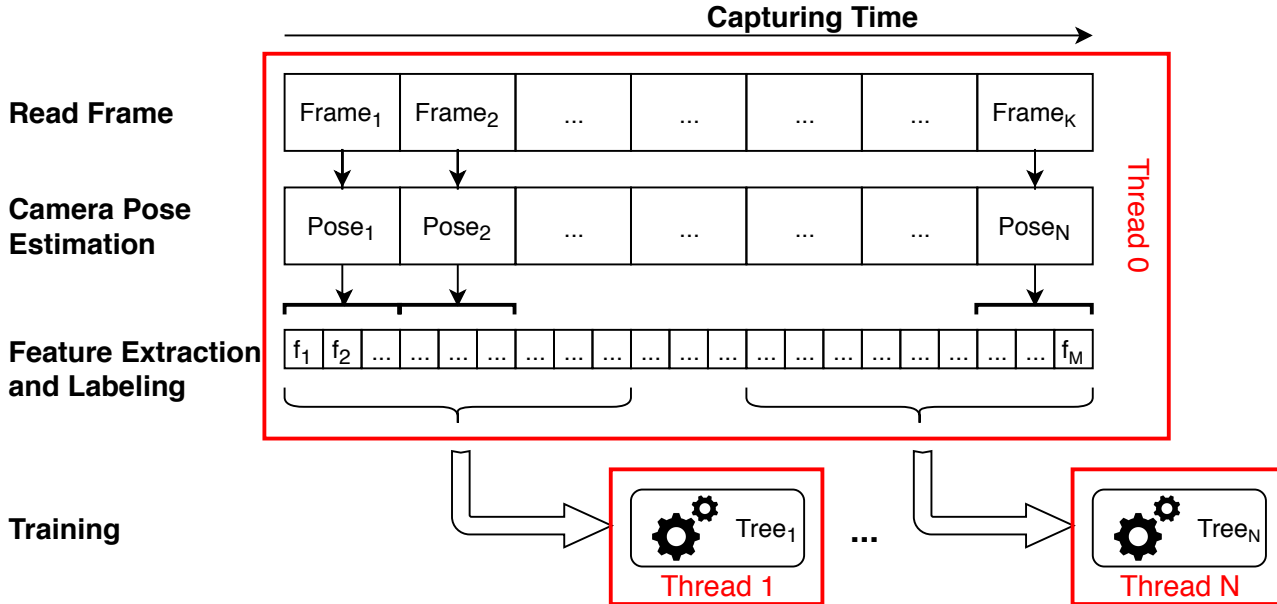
Capturing Time

Read Frame

Frame$_1$ | Frame$_2$ | ... | ... | ... | ... | Frame$_K$

Camera Pose Estimation

Pose$_1$ | Pose$_2$ | ... | ... | ... | ... | Pose$_N$

Thread 0

Feature Extraction and Labeling

f$_1$ | f$_2$ | ... | ... | ... | ... | ... | ... | ... | ... | ... | ... | ... | ... | ... | ... | ... | ... | ... | ... | ... | f$_M$

Training

Tree$_1$

Thread 1

...

Tree$_N$

Thread N